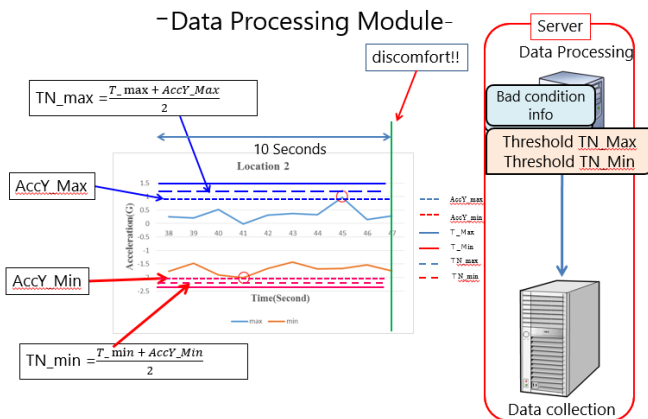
-Data Processing Module-

discomfort!!

$TN\_max = \frac{T\_max + AccY\_Max}{2}$

10 Seconds

Location 2

AccY_Max

1.5
1
0.5
0
-0.5
-1
-1.5
-2
-2.5

Acceleration(G)

38 39 40 41 42 43 44 45 46 47

AccY_Min

Time(Second)

max min

AccY_max
AccY_min
T_Max
T_Min
TN_max
TN_min

$TN\_min = \frac{T\_min + AccY\_Min}{2}$

Server
Data Processing

Bad condition info

Threshold TN_Max
Threshold TN_Min

Data collection